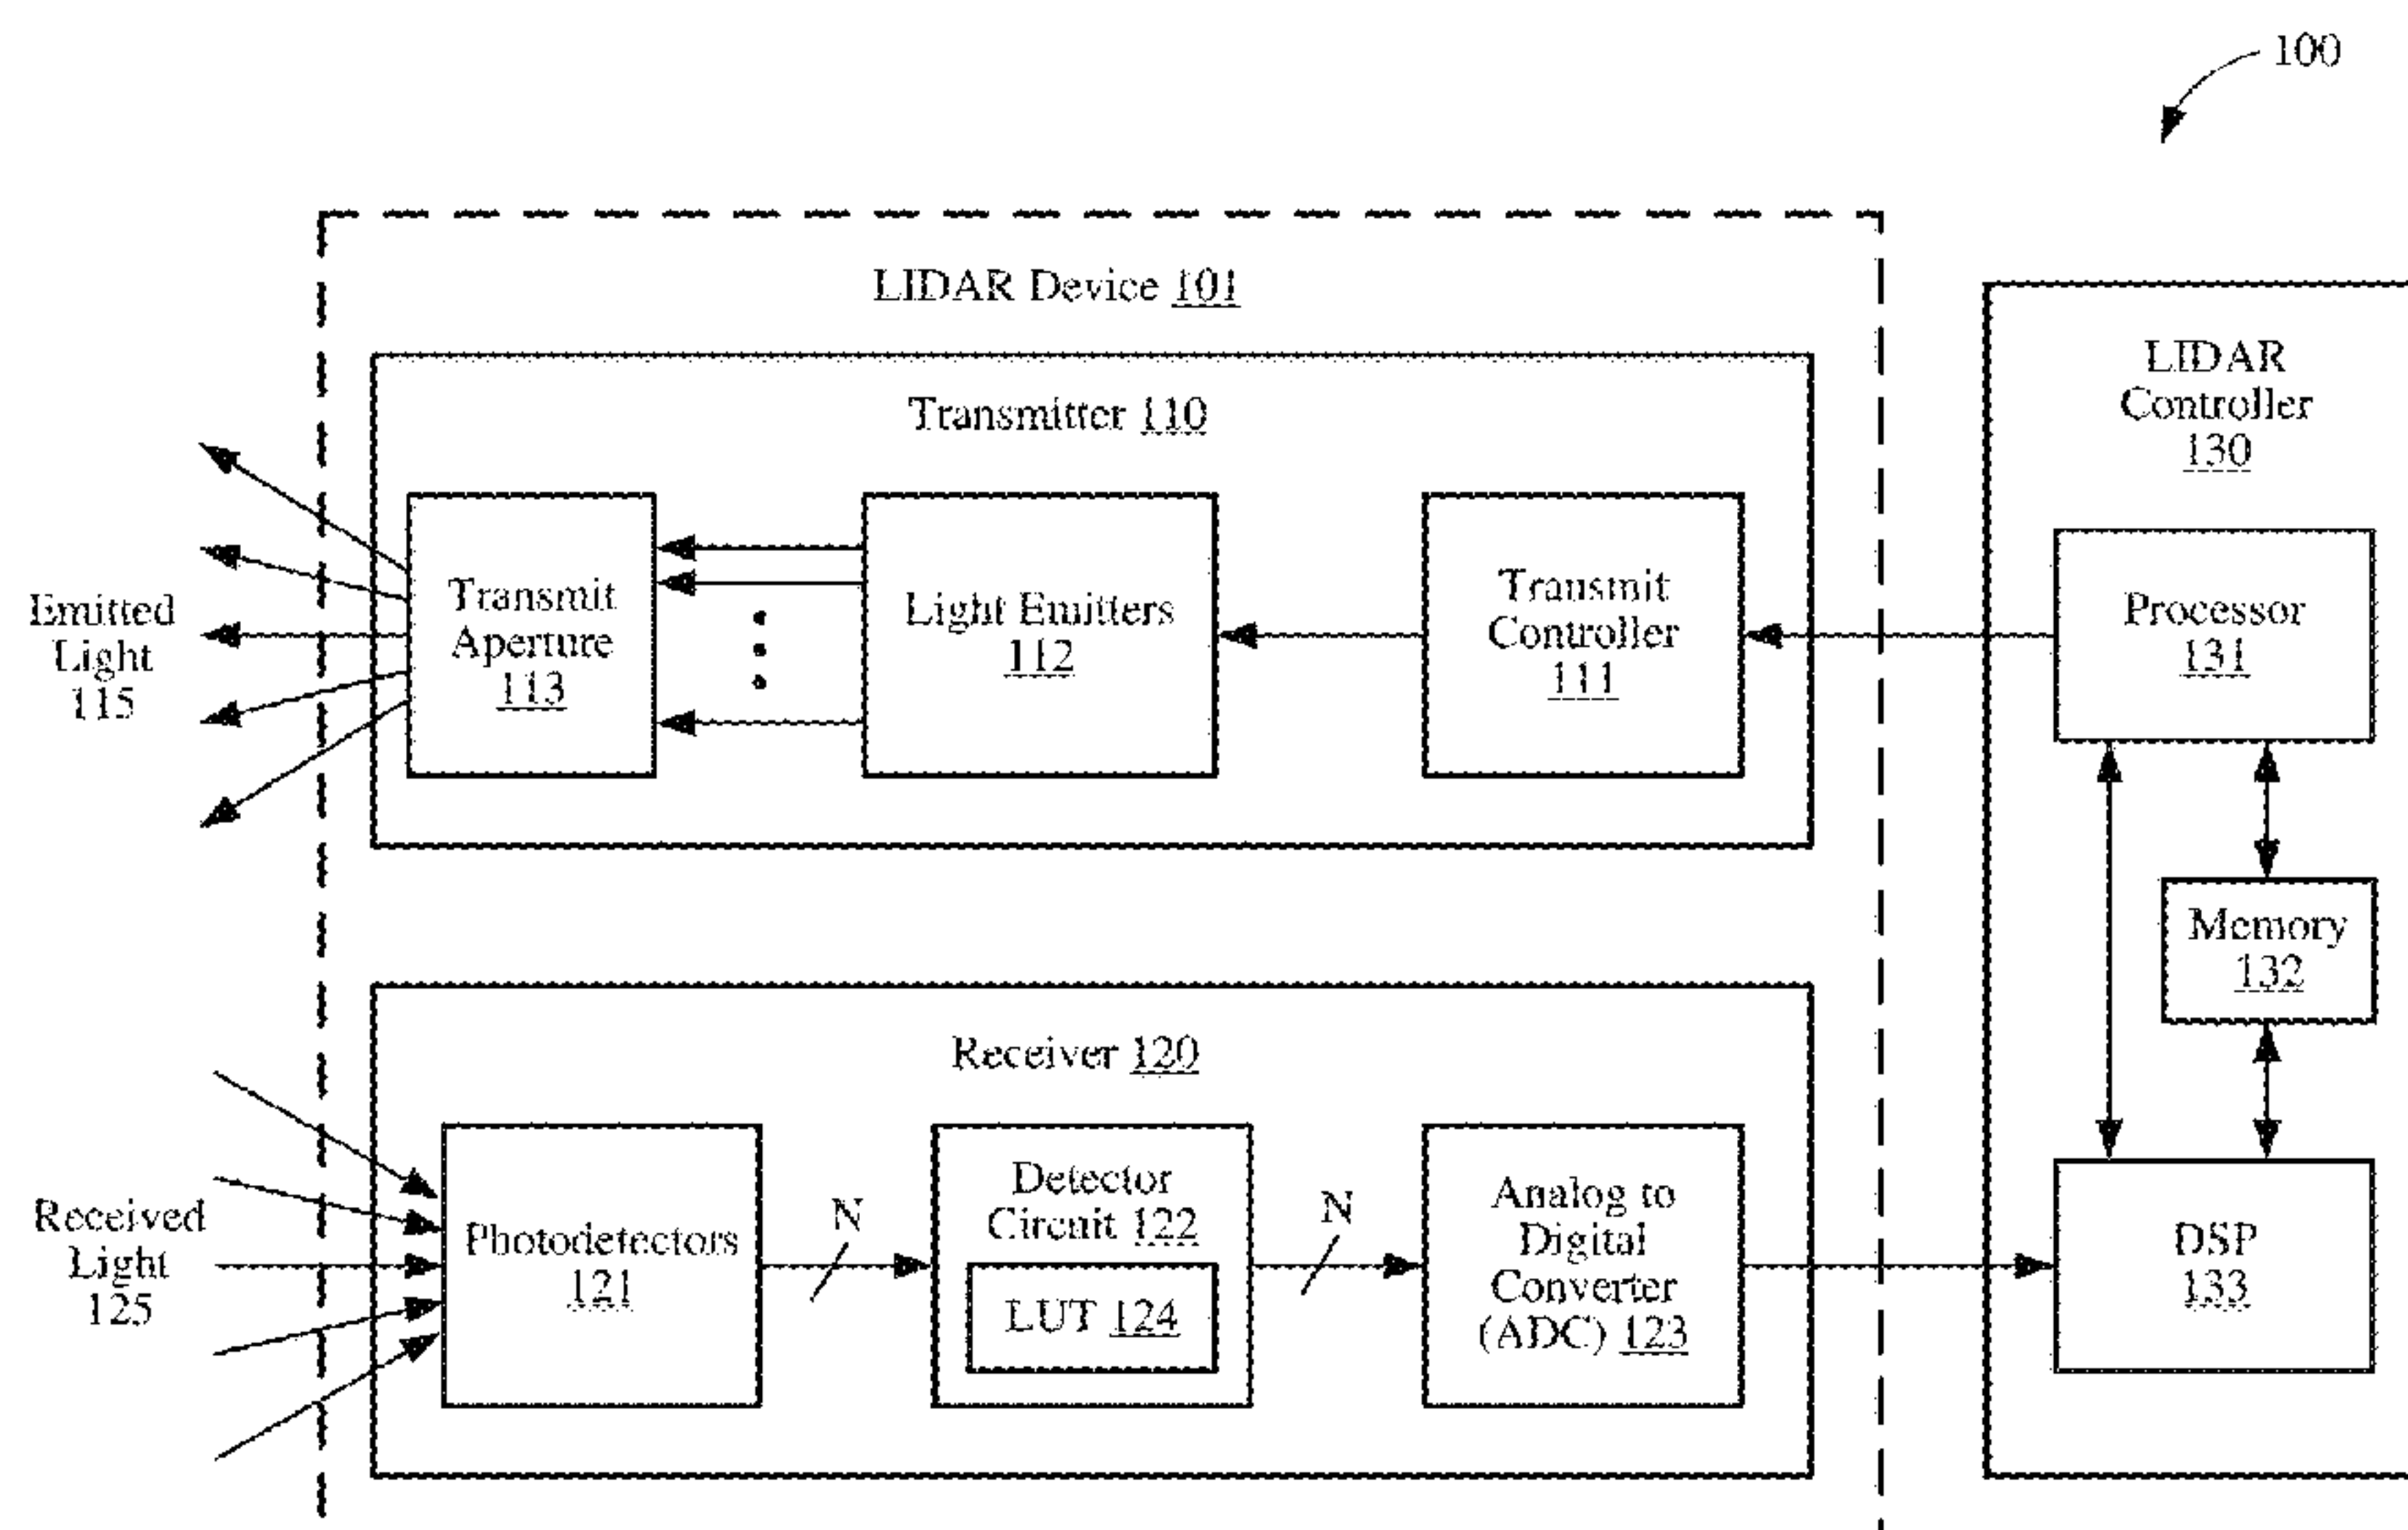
100

LIDAR Device 101

Transmitter 110

Emitted Light 115

Transmit Aperture 113

Light Emitters 112

Transmit Controller 111

LIDAR Controller 130

Processor 131

Memory 132

Receiver 120

Received Light 125

Photodetectors 121

N

Detector Circuit 122

LUT 124

N

Analog to Digital Converter (ADC) 123

DSP 133